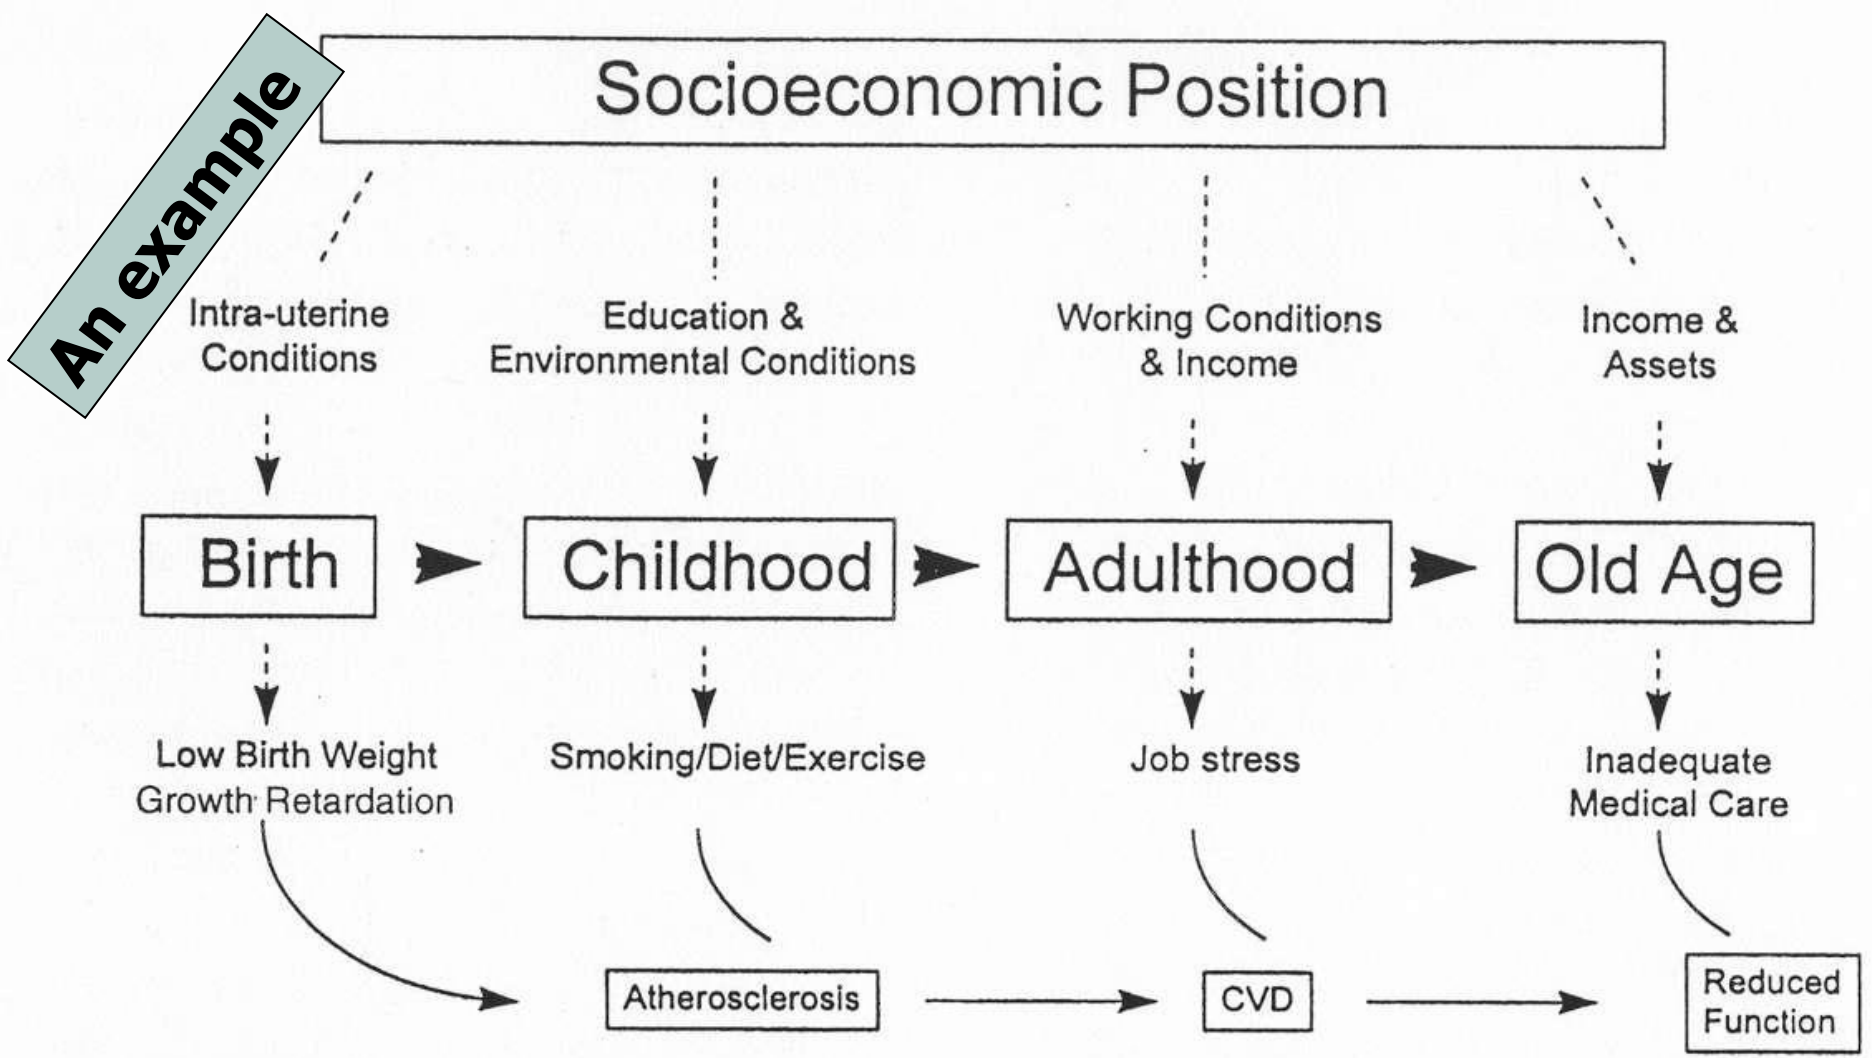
An example

Socioeconomic Position

Intra-uterine Conditions

Education & Environmental Conditions

Working Conditions & Income

Income & Assets

Birth

Childhood

Adulthood

Old Age

Low Birth Weight Growth Retardation

Smoking/Diet/Exercise

Job stress

Inadequate Medical Care

Atherosclerosis

CVD

Reduced Function